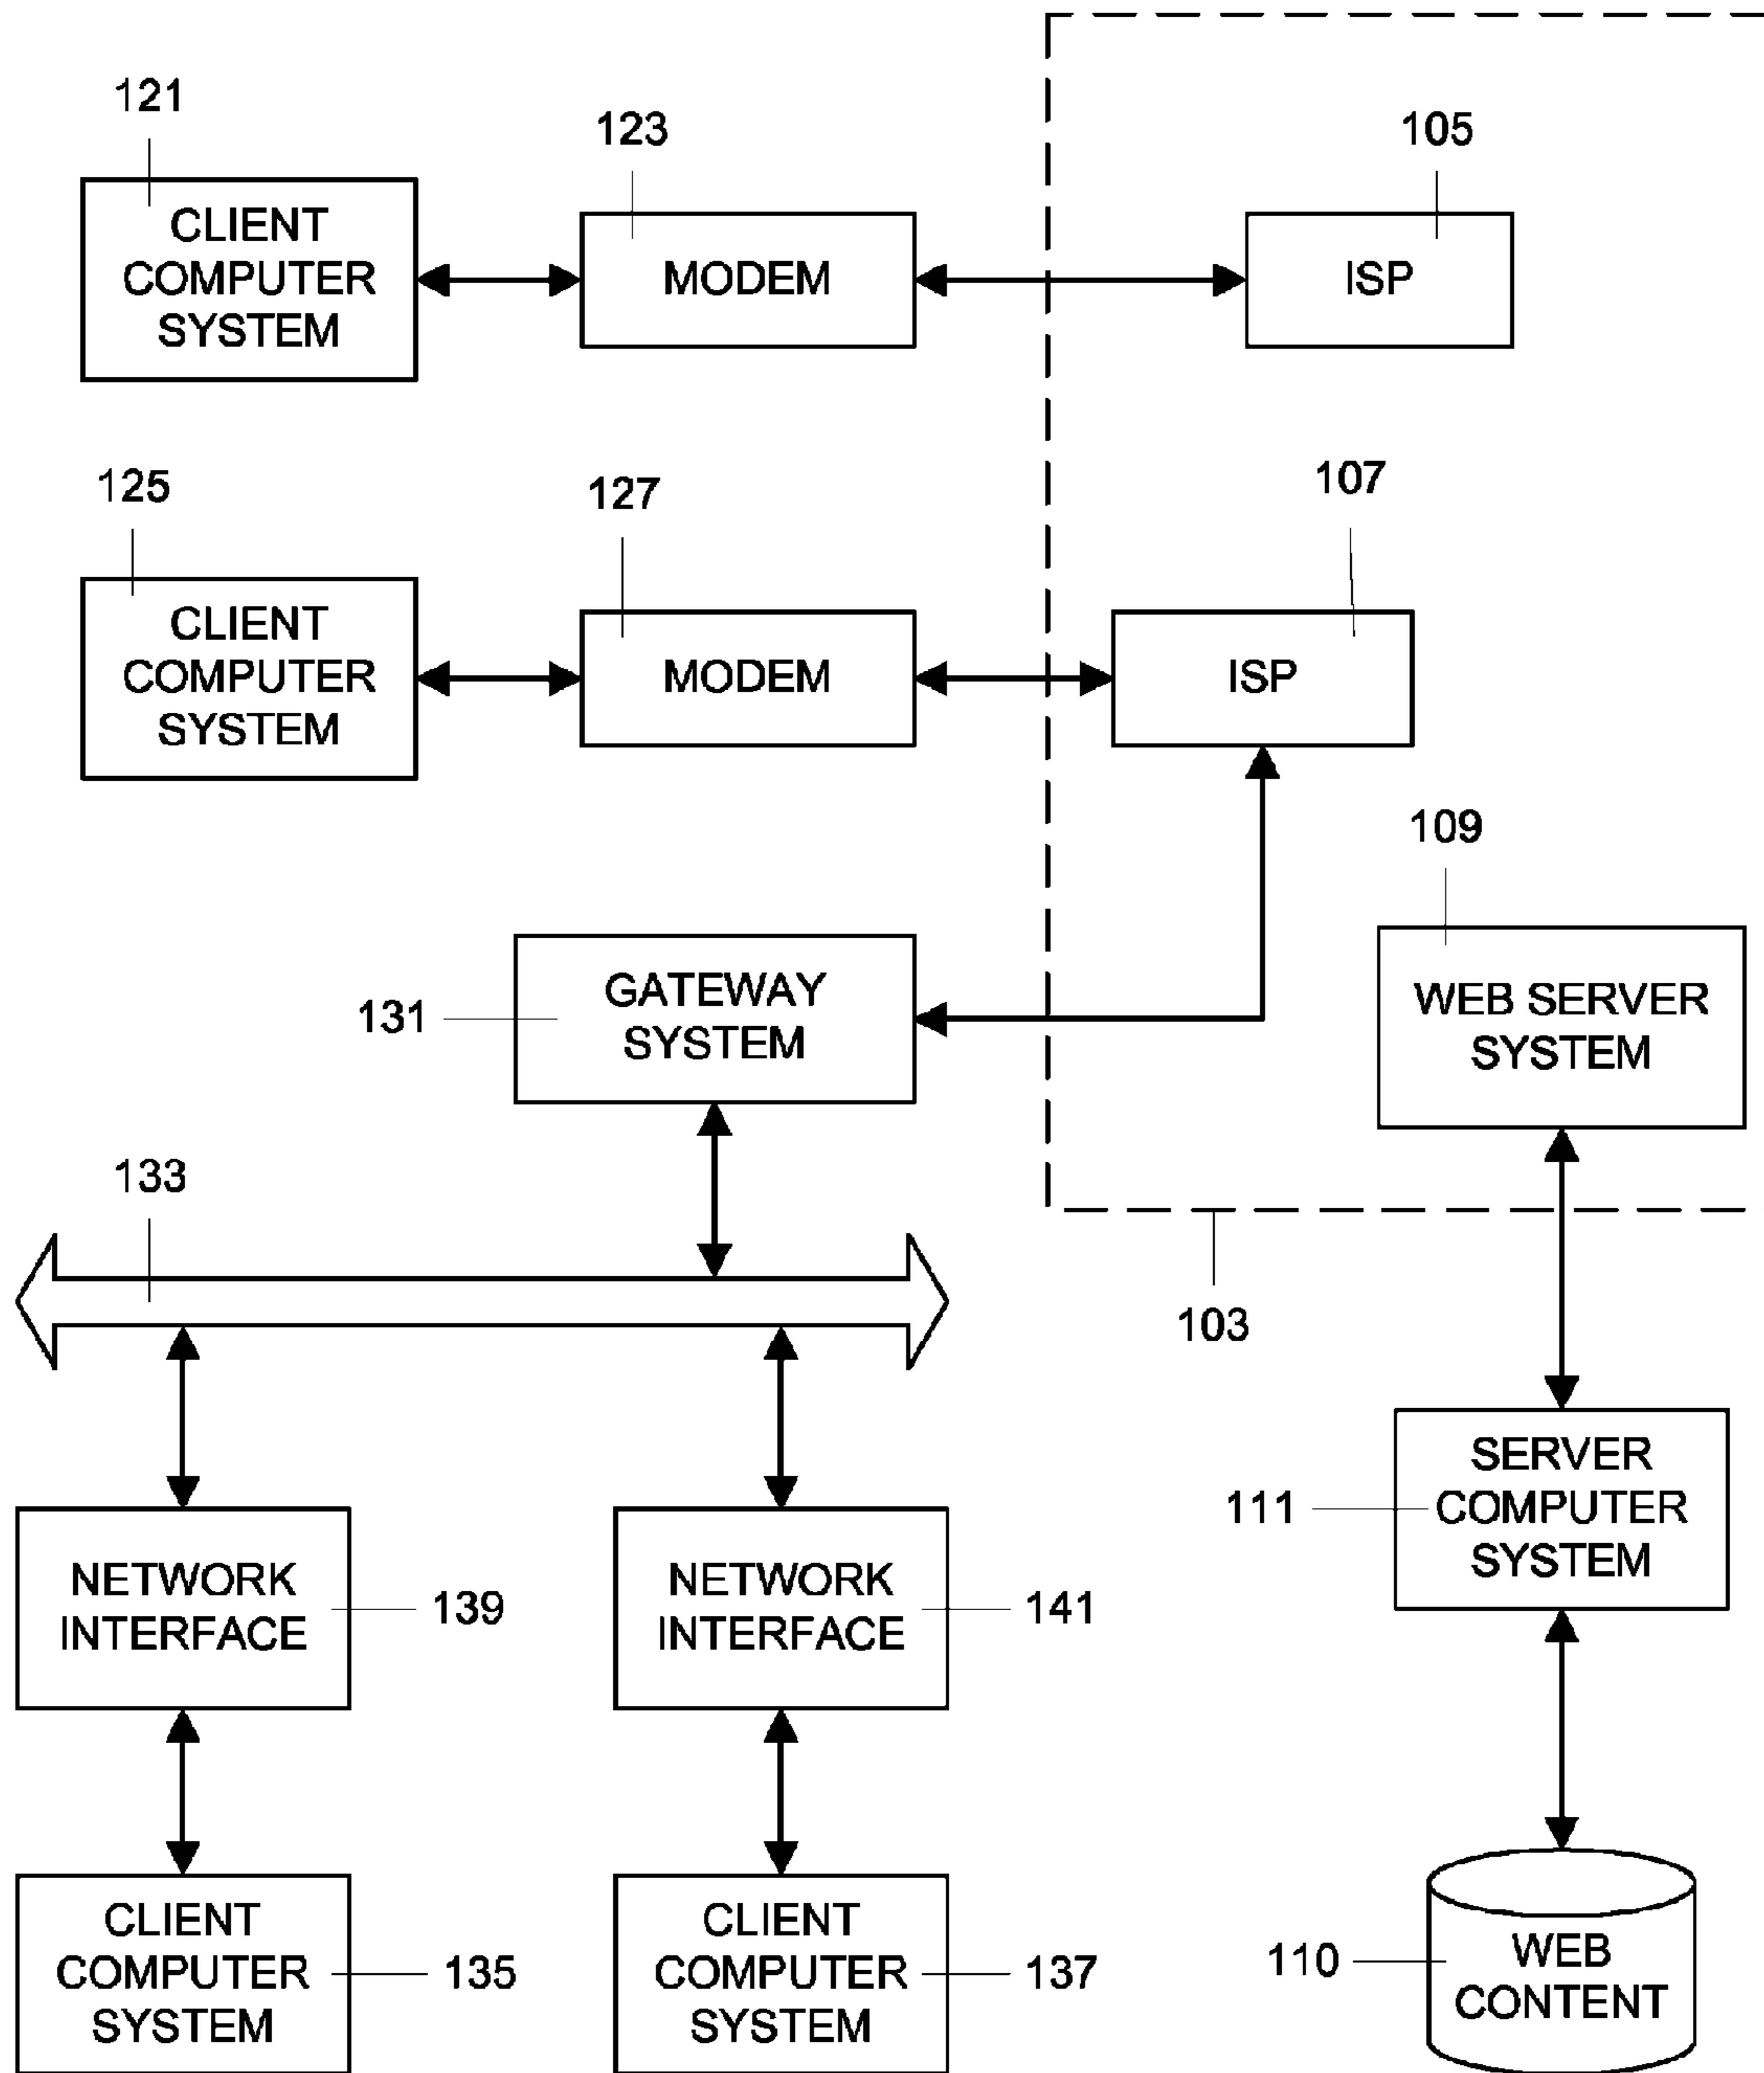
121
CLIENT COMPUTER SYSTEM

123
MODEM

105
ISP

125
CLIENT COMPUTER SYSTEM

127
MODEM

107
ISP

109
WEB SERVER SYSTEM

131
GATEWAY SYSTEM

133

103

111
SERVER COMPUTER SYSTEM

NETWORK INTERFACE
139

NETWORK INTERFACE
141

CLIENT COMPUTER SYSTEM
135

CLIENT COMPUTER SYSTEM
137

110
WEB CONTENT